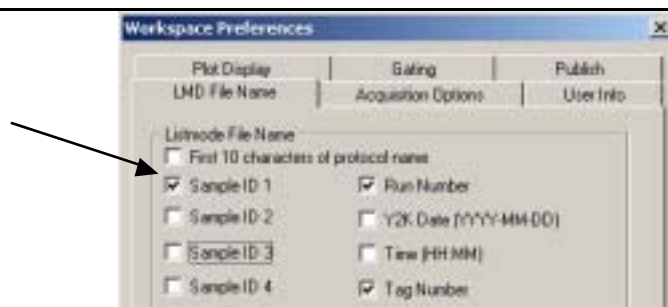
Workspace Preferences

Plot Display
Gating
Publish
LMD File Name
Acquisition Options
User Info

Listmode File Name
First 10 characters of protocol name
Sample ID 1
Run Number
Sample ID 2
Y2K Date (YYYY-MM-DD)
Sample ID 3
Time (HH:MM)
Sample ID 4
Tag Number